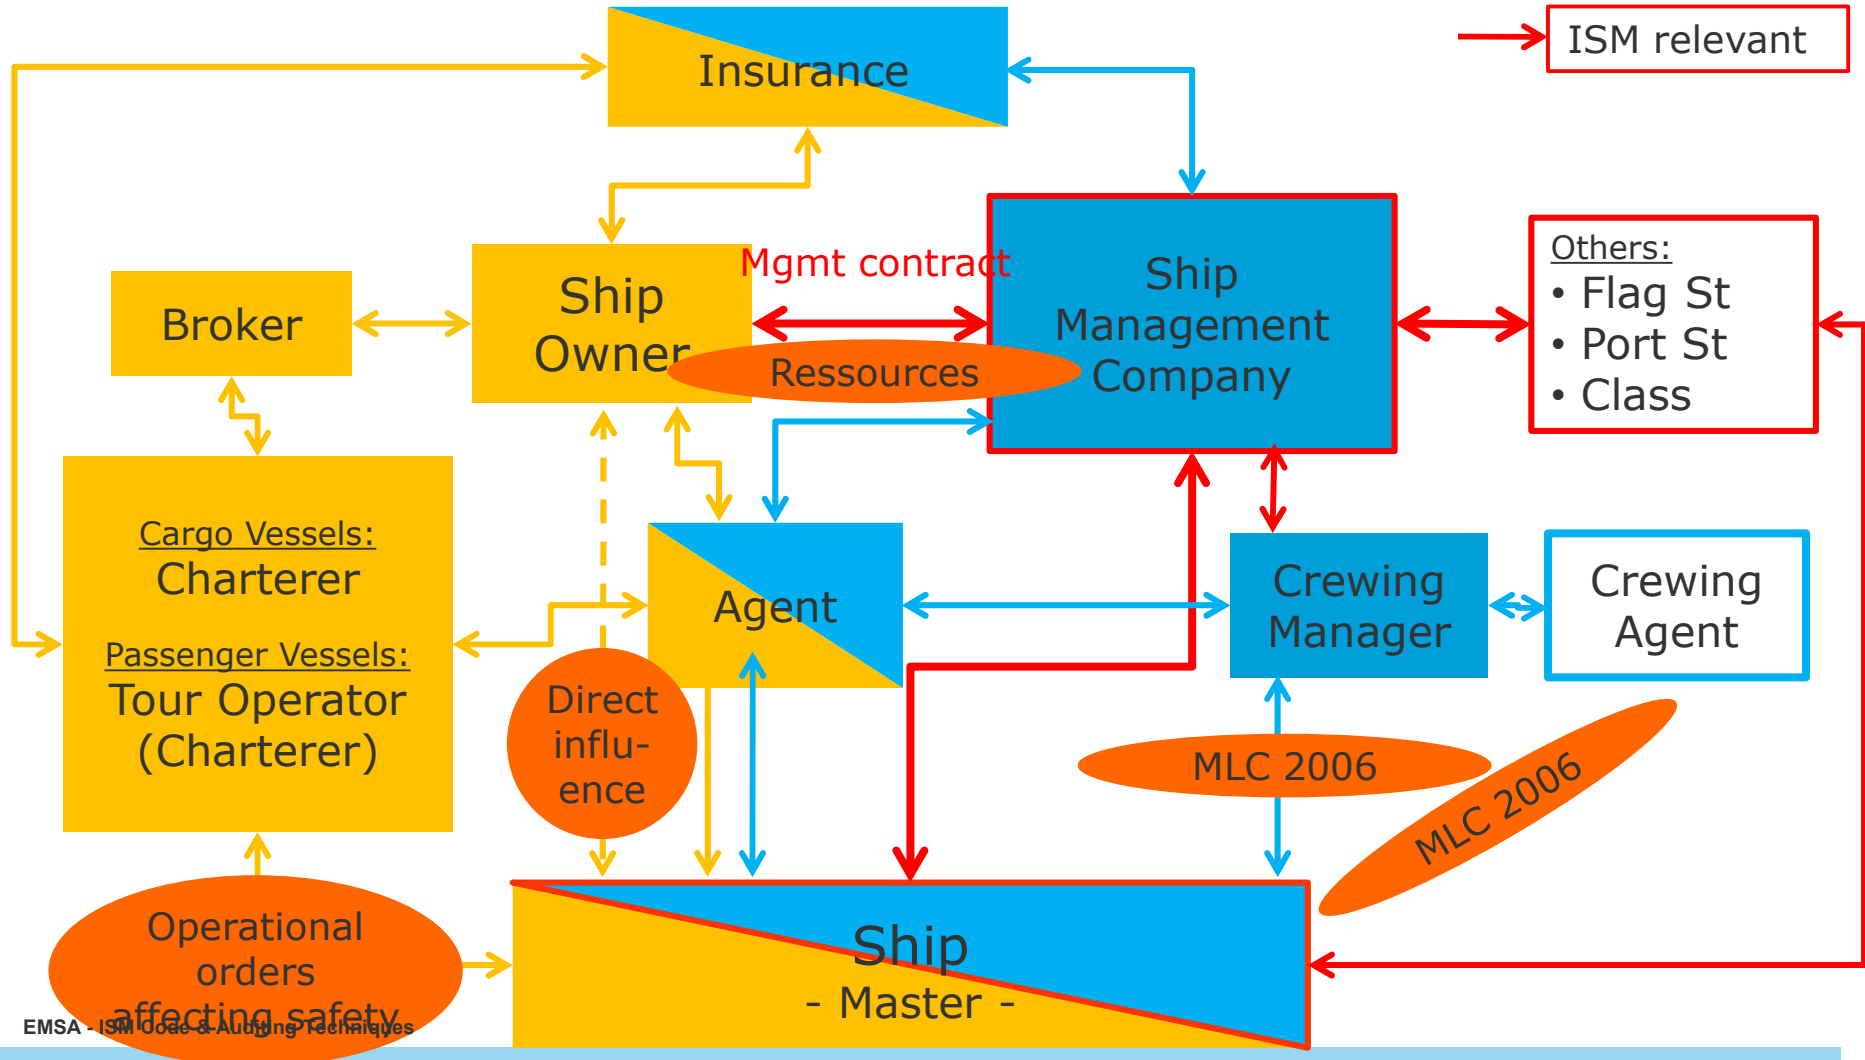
ISM relevant

Insurance

Broker

Ship Owner

Mgmt contract

Ressources

Ship Management Company

Others:
• Flag St
• Port St
• Class

Cargo Vessels:
Charterer

Passenger Vessels:
Tour Operator (Charterer)

Agent

Direct influence

Crewing Manager

Crewing Agent

MLC 2006

MLC 2006

Operational orders affecting safety

Ship
- Master -

EMSA - ISM Code & Auditing Techniques